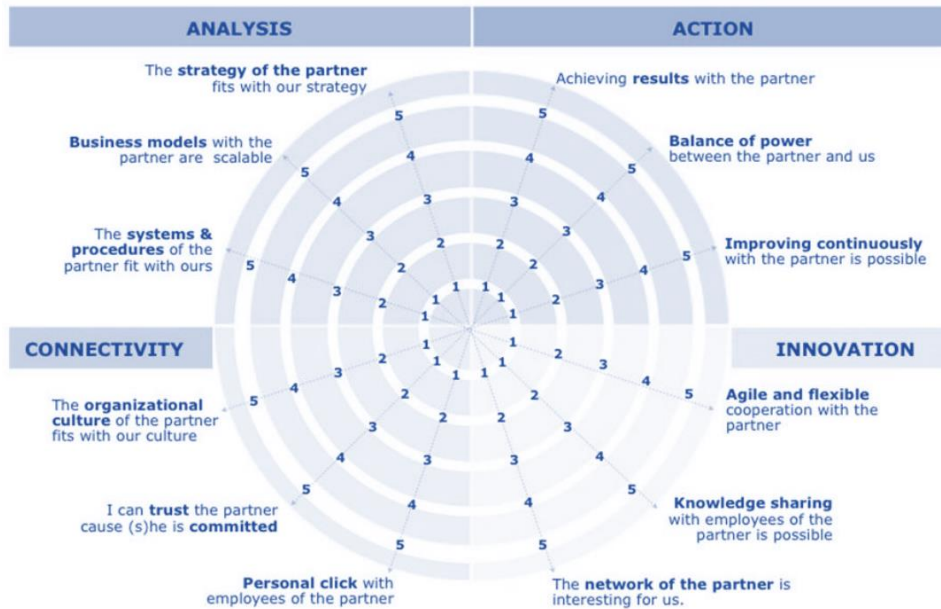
ANALYSIS

ACTION

The strategy of the partner fits with our strategy

Business models with the partner are scalable

The systems & procedures of the partner fit with ours

Achieving results with the partner

Balance of power between the partner and us

Improving continuously with the partner is possible

CONNECTIVITY

INNOVATION

The organizational culture of the partner fits with our culture

I can trust the partner cause (s)he is committed

Personal click with employees of the partner

Agile and flexible cooperation with the partner

Knowledge sharing with employees of the partner is possible

The network of the partner is interesting for us.

1 2 3 4 5
1 2 3 4 5
1 2 3 4 5
1 2 3 4 5
1 2 3 4 5
1 2 3 4 5
1 2 3 4 5
1 2 3 4 5
1 2 3 4 5
1 2 3 4 5
1 2 3 4 5
1 2 3 4 5